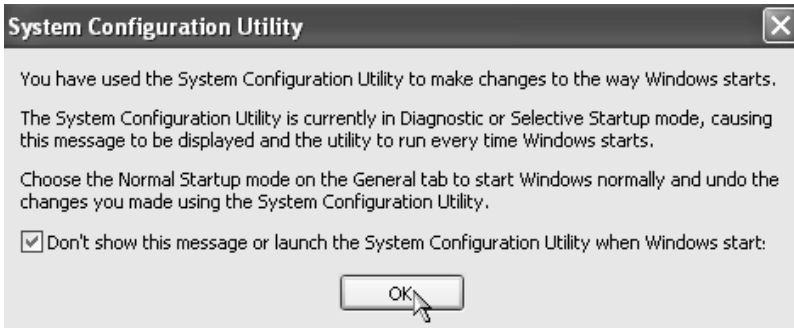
System Configuration Utility

You have used the System Configuration Utility to make changes to the way Windows starts.

The System Configuration Utility is currently in Diagnostic or Selective Startup mode, causing this message to be displayed and the utility to run every time Windows starts.

Choose the Normal Startup mode on the General tab to start Windows normally and undo the changes you made using the System Configuration Utility.

☑ Don't show this message or launch the System Configuration Utility when Windows start:

OK